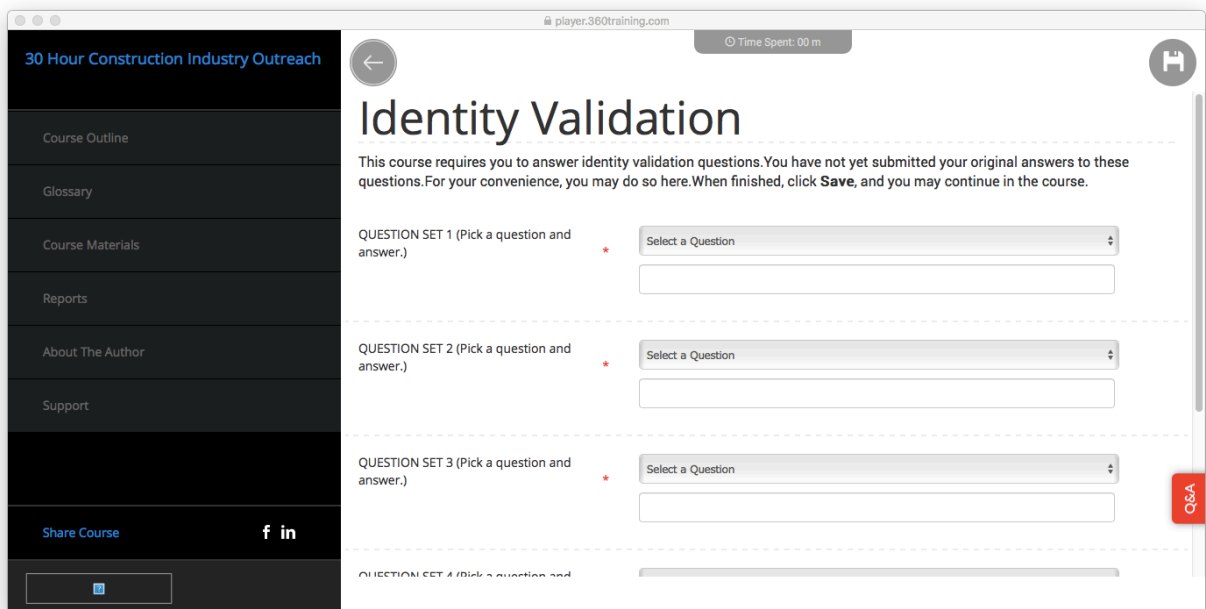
player.360training.com

Time Spent: 00 m

30 Hour Construction Industry Outreach

Course Outline

Glossary

Course Materials

Reports

About The Author

Support

Share Course

f in

Identity Validation

This course requires you to answer identity validation questions.You have not yet submitted your original answers to these questions.For your convenience, you may do so here.When finished, click **Save**, and you may continue in the course.

QUESTION SET 1 (Pick a question and answer.) *

Select a Question

QUESTION SET 2 (Pick a question and answer.) *

Select a Question

QUESTION SET 3 (Pick a question and answer.) *

Select a Question

QUESTION SET 4 (Pick a question and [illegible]

Q&A